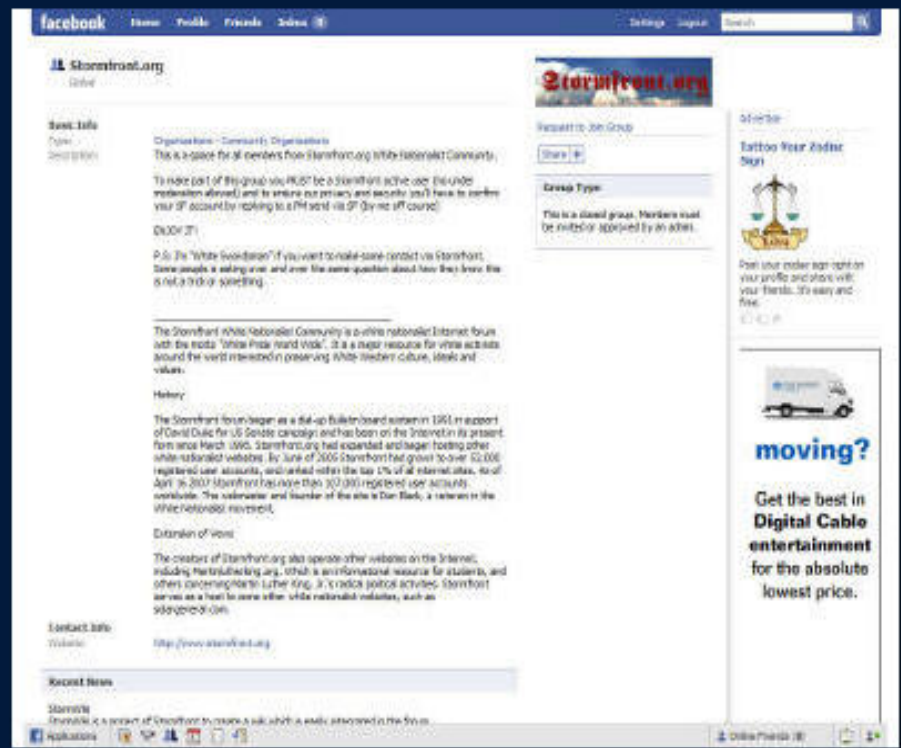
facebook Home Profile Friends Inbox

Settings Logout Search

Stormfront.org
Global

Stormfront.org

Request to Join Group

Share

Group Type

This is a closed group. Members must be invited or approved by an admin.

Advertise

Tattoo Your Zodiac Sign

Libra

Post your zodiac sign right on your profile and share with your friends. It's easy and free.

moving?

Get the best in Digital Cable entertainment for the absolute lowest price.

Basic Info
Type: Organizations - Community Organizations
Description: This is a space for all members from Stormfront.org White Nationalist Community.

To make part of this group you MUST be a Stormfront active user (no under moderation allowed) and to ensure our privacy and security you'll have to confirm your SF account by replying to a PM send via SF (by me off course)

ENJOY IT!

P.S. I'm "White Guardian" if you want to make some contact via Stormfront. Some people is asking over and over the same question about how they know this is not a trick or something.

The Stormfront White Nationalist Community is a white nationalist Internet forum with the motto "White Pride World Wide". It is a major resource for white activists around the world interested in preserving White Western culture, ideals and values.

History

The Stormfront forum began as a dial-up Bulletin board system in 1991 in support of David Duke for US Senate campaign and has been on the Internet in its present form since March 1995. Stormfront.org had expanded and began hosting other white nationalist websites. By June of 2005 Stormfront had grown to over 52,000 registered user accounts, and ranked within the top 1% of all internet sites. As of April 16 2007 Stormfront has more than 107,000 registered user accounts worldwide. The webmaster and founder of the site is Don Black, a veteran in the White Nationalist movement.

Extension of Views

The creators of Stormfront.org also operate other websites on the Internet, including Martinlutherking.org, which is an informational resource for students, and others concerning Martin Luther King, Jr.'s radical political activities. Stormfront serves as a host to some other white nationalist websites, such as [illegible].com.

Contact Info
Website: http://www.stormfront.org

Recent News

StormWiki
Stormwiki is a project of Stormfront to create a wiki which is easily integrated in the forum.

Applications

Online Friends